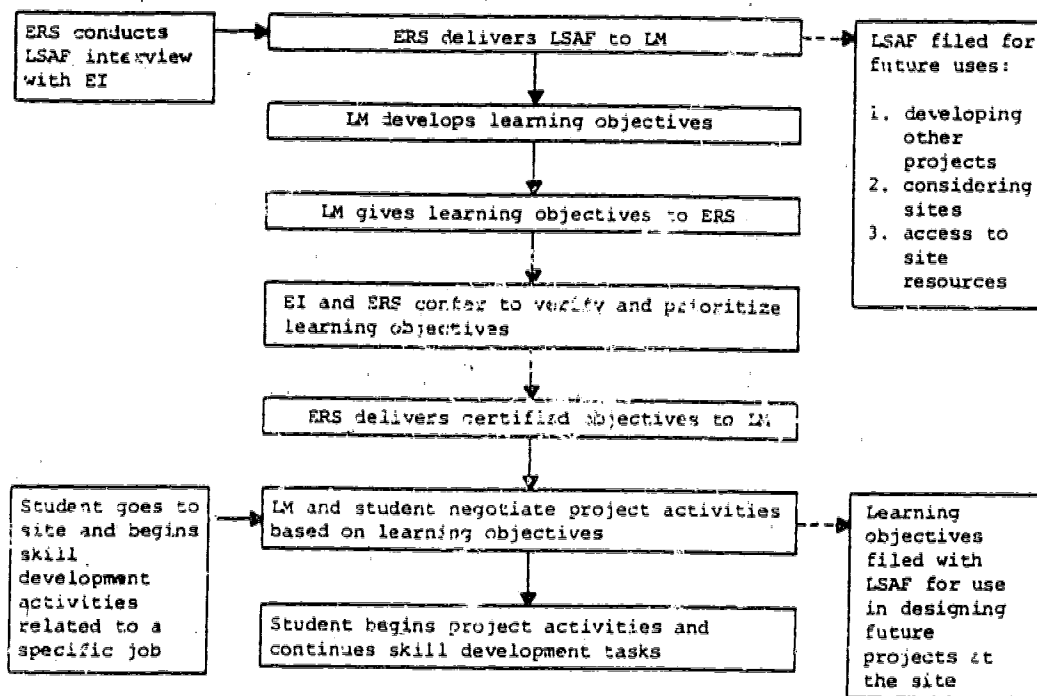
ERS conducts LSAF interview with EI

ERS delivers LSAF to LM

LSAF filed for future uses:

1. developing other projects
2. considering sites
3. access to site resources

LM develops learning objectives

LM gives learning objectives to ERS

EI and ERS confer to verify and prioritize learning objectives

ERS delivers certified objectives to LM

Student goes to site and begins skill development activities related to a specific job

LM and student negotiate project activities based on learning objectives

Learning objectives filed with LSAF for use in designing future projects at the site

Student begins project activities and continues skill development tasks